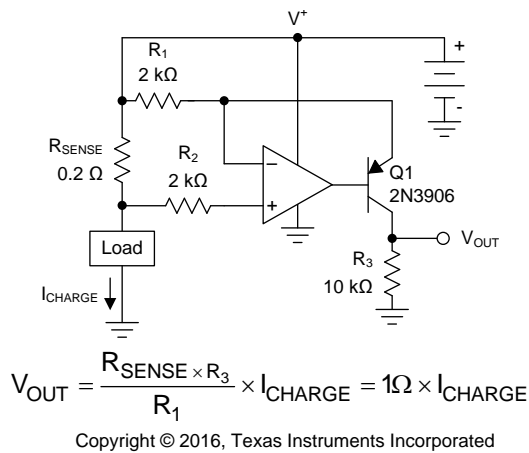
$V^+$

$R_1$
2 kΩ

+
-

$R_{SENSE}$
0.2 Ω

$R_2$
2 kΩ

−
+

Q1
2N3906

$V_{OUT}$

Load

$I_{CHARGE}$

$R_3$
10 kΩ

$V_{OUT} = \frac{R_{SENSE} \times R_3}{R_1} \times I_{CHARGE} = 1\Omega \times I_{CHARGE}$

Copyright © 2016, Texas Instruments Incorporated